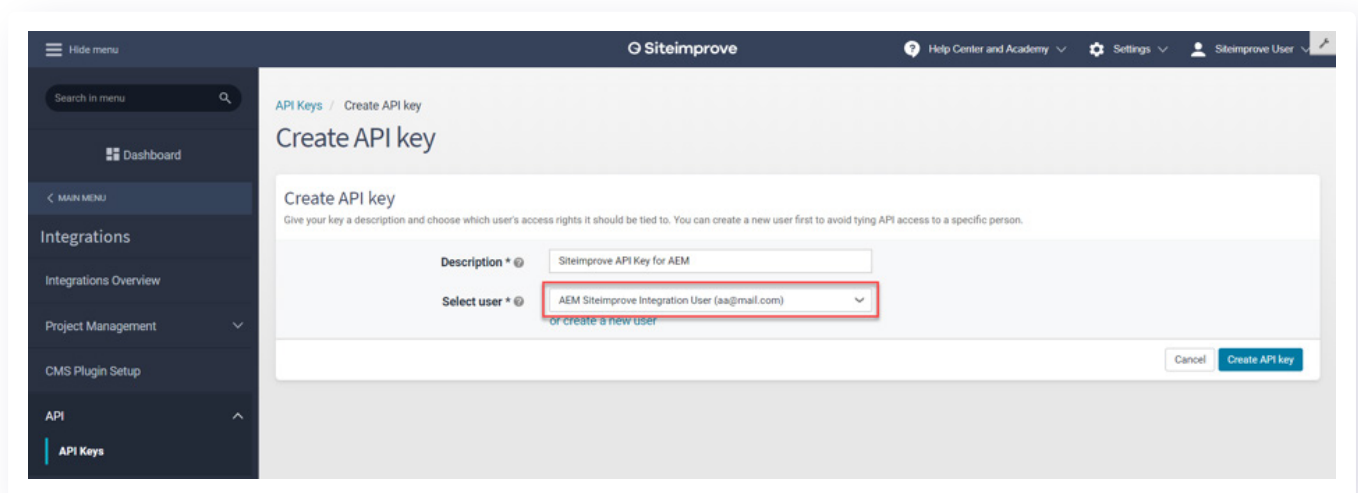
Hide menu

Siteimprove

Help Center and Academy

Settings

Siteimprove User

Search in menu

Dashboard

< MAIN MENU

Integrations

Integrations Overview

Project Management

CMS Plugin Setup

API

API Keys

API Keys / Create API key

Create API key

Create API key

Give your key a description and choose which user's access rights it should be tied to. You can create a new user first to avoid tying API access to a specific person.

Description *

Siteimprove API Key for AEM

Select user *

AEM Siteimprove Integration User (aa@mail.com)

or create a new user

Cancel

Create API key